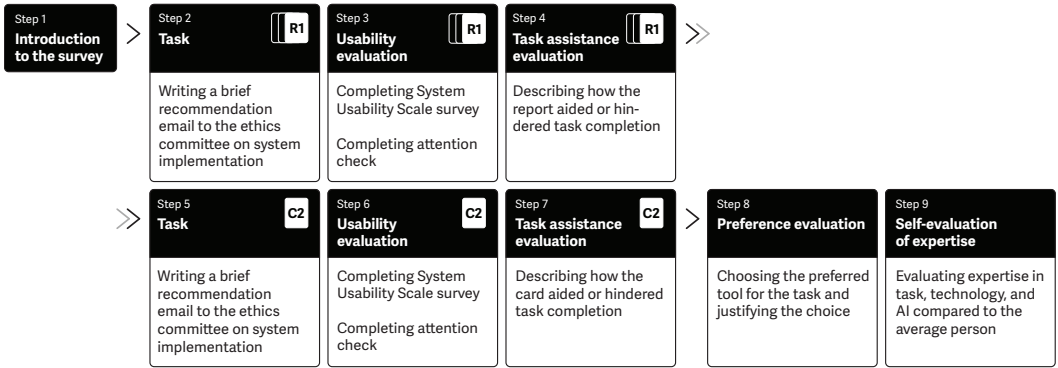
Step 1
Introduction to the survey

Step 2
Task
R1
Writing a brief recommendation email to the ethics committee on system implementation

Step 3
Usability evaluation
R1
Completing System Usability Scale survey

Completing attention check

Step 4
Task assistance evaluation
R1
Describing how the report aided or hindered task completion

Step 5
Task
C2
Writing a brief recommendation email to the ethics committee on system implementation

Step 6
Usability evaluation
C2
Completing System Usability Scale survey

Completing attention check

Step 7
Task assistance evaluation
C2
Describing how the card aided or hindered task completion

Step 8
Preference evaluation
Choosing the preferred tool for the task and justifying the choice

Step 9
Self-evaluation of expertise
Evaluating expertise in task, technology, and AI compared to the average person